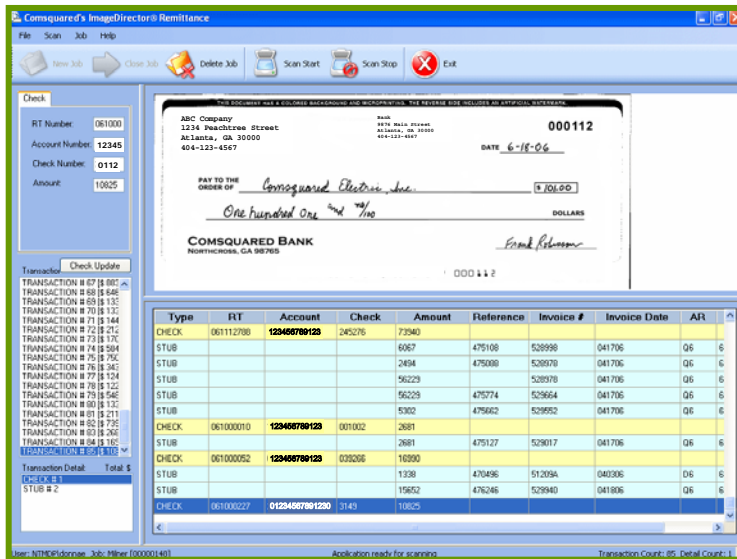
Comsquared's ImageDirector® Remittance

File Scan Job Help

New Job Close Job Delete Job Scan Start Scan Stop Exit

Check

RT Number: 061000
Account Number: 12345
Check Number: 0112
Amount: 10825

Check Update

Transaction

TRANSACTION # 67 |$ 887
TRANSACTION # 68 |$ 646
TRANSACTION # 69 |$ 133
TRANSACTION # 70 |$ 133
TRANSACTION # 71 |$ 144
TRANSACTION # 72 |$ 212
TRANSACTION # 73 |$ 170
TRANSACTION # 74 |$ 584
TRANSACTION # 75 |$ 750
TRANSACTION # 76 |$ 343
TRANSACTION # 77 |$ 144
TRANSACTION # 78 |$ 122
TRANSACTION # 79 |$ 546
TRANSACTION # 80 |$ 133
TRANSACTION # 81 |$ 211
TRANSACTION # 82 |$ 739
TRANSACTION # 83 |$ 266
TRANSACTION # 84 |$ 165
TRANSACTION # 85 |$ 108

Transaction Detail: Total: $

CHECK # 1
STUB # 2

THIS DOCUMENT HAS A COLORED BACKGROUND AND MICROPRINTING. THE REVERSE SIDE INCLUDES AN ARTIFICIAL WATERMARK.

ABC Company
1234 Peachtree Street
Atlanta, GA 30000
404-123-4567

Bank
9876 Main Street
Atlanta, GA 30000
404-123-4567

000112

DATE 6-18-06

PAY TO THE ORDER OF Comsquared Electric, Inc. $ 108.00

One hundred One and 00/100 DOLLARS

COMSQUARED BANK
NORTHCROSS, GA 98765

Frank Robinson

000112

| Type | RT | Account | Check | Amount | Reference | Invoice # | Invoice Date | AR |
|---|---|---|---|---|---|---|---|---|
| CHECK | 061112788 | 123456789123 | 245276 | 73940 | | | | |
| STUB | | | | 6067 | 475108 | 528998 | 041706 | Q6 |
| STUB | | | | 2494 | 475088 | 528978 | 041706 | Q6 |
| STUB | | | | 56229 | | 528978 | 041706 | Q6 |
| STUB | | | | 56229 | 475774 | 529664 | 041706 | Q6 |
| STUB | | | | 5302 | 475662 | 529552 | 041706 | Q6 |
| CHECK | 061000010 | 123456789123 | 001002 | 2681 | | | | |
| STUB | | | | 2681 | 475127 | 529017 | 041706 | Q6 |
| CHECK | 061000052 | 123456789123 | 039266 | 16990 | | | | |
| STUB | | | | 1338 | 470496 | 51209A | 040306 | D6 |
| STUB | | | | 15652 | 476246 | 529940 | 041806 | Q6 |
| CHECK | 061000227 | 01234567891230 | 3149 | 10825 | | | | |

User: NTMDP\donnae Job: Milner [00000140] Application ready for scanning. Transaction Count: 85 Detail Count: 1